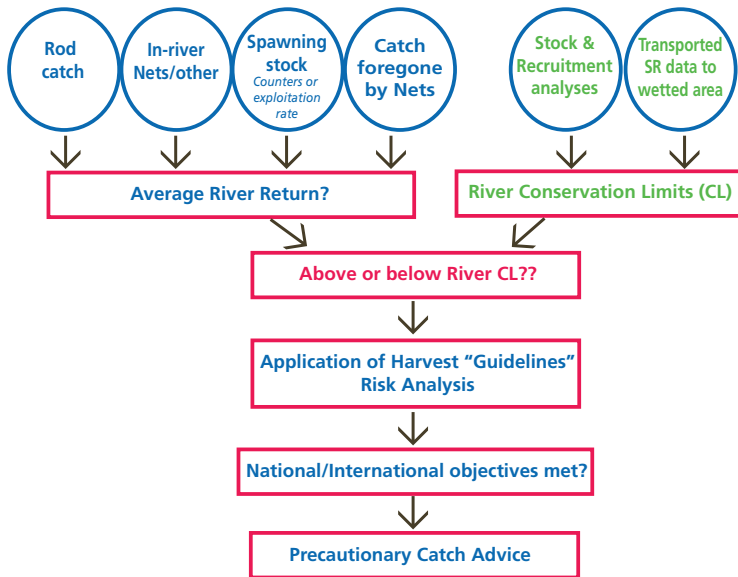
Rod catch

In-river Nets/other

Spawning stock
Counters or exploitation rate

Catch foregone by Nets

Stock & Recruitment analyses

Transported SR data to wetted area

Average River Return?

River Conservation Limits (CL)

Above or below River CL??

Application of Harvest “Guidelines” Risk Analysis

National/International objectives met?

Precautionary Catch Advice